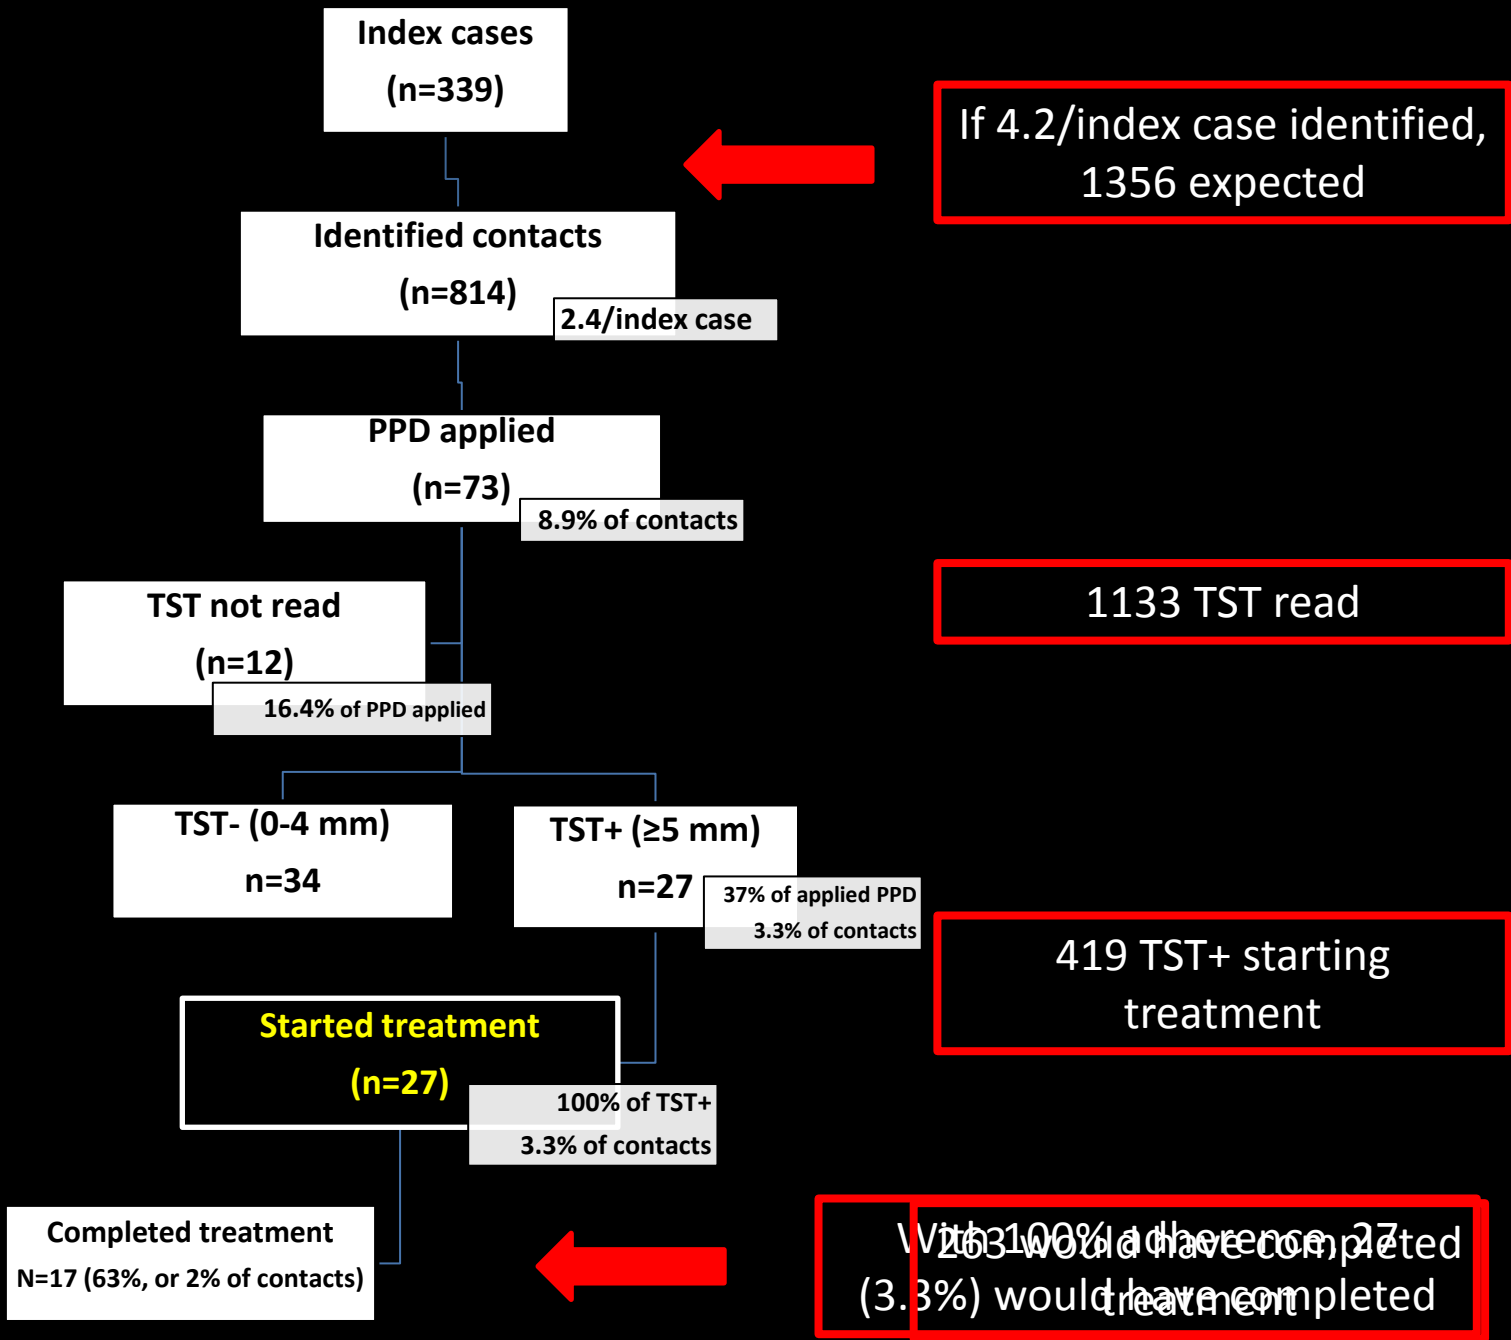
Index cases
(n=339)

If 4.2/index case identified, 1356 expected

Identified contacts
(n=814)
2.4/index case

PPD applied
(n=73)
8.9% of contacts

TST not read
(n=12)
16.4% of PPD applied

1133 TST read

TST- (0-4 mm)
n=34

TST+ (≥5 mm)
n=27
37% of applied PPD
3.3% of contacts

419 TST+ starting treatment

Started treatment
(n=27)
100% of TST+
3.3% of contacts

Completed treatment
N=17 (63%, or 2% of contacts)

With 100% adherence, 27 (3.3%) would have completed treatment

263 would have completed treatment